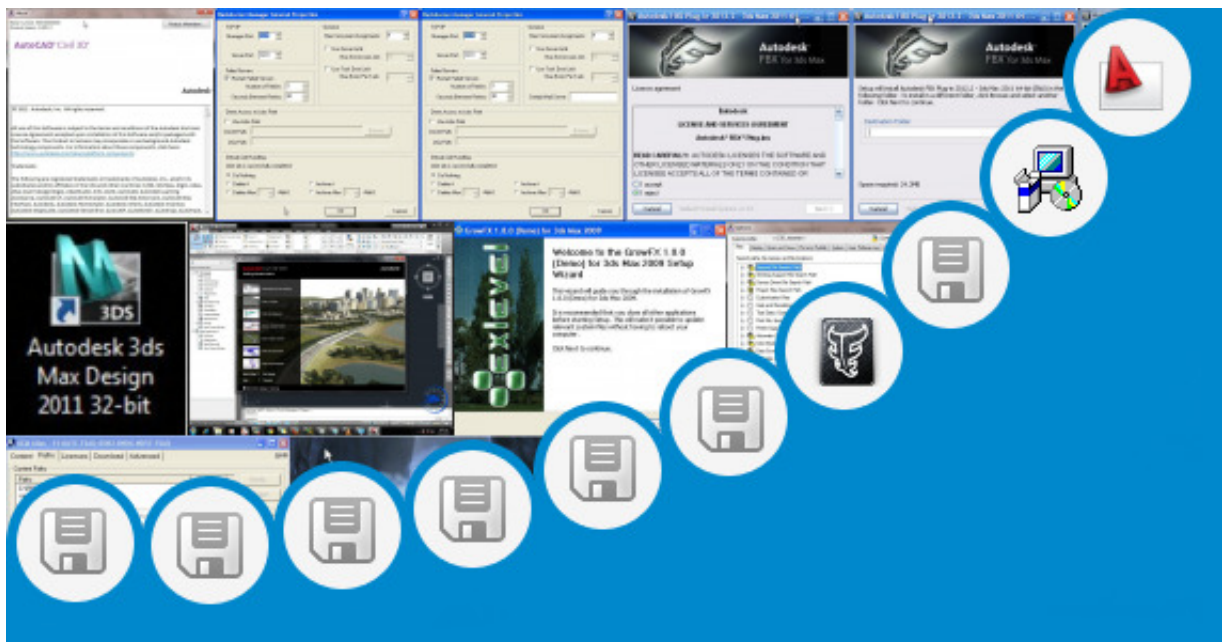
AutoCAD Civil 3D

Autodesk

Autodesk
FBX for 3ds Max

Autodesk
FBX for 3ds Max

License agreement

Autodesk
LICENSE AND SERVICES AGREEMENT

Cancel

3DS

Autodesk 3ds Max Design 2011 32-bit

Welcome to the GrowFX 1.0.0 [Demo] for 3ds Max 2008 Setup Wizard

Click Next to continue.

OK

Cancel